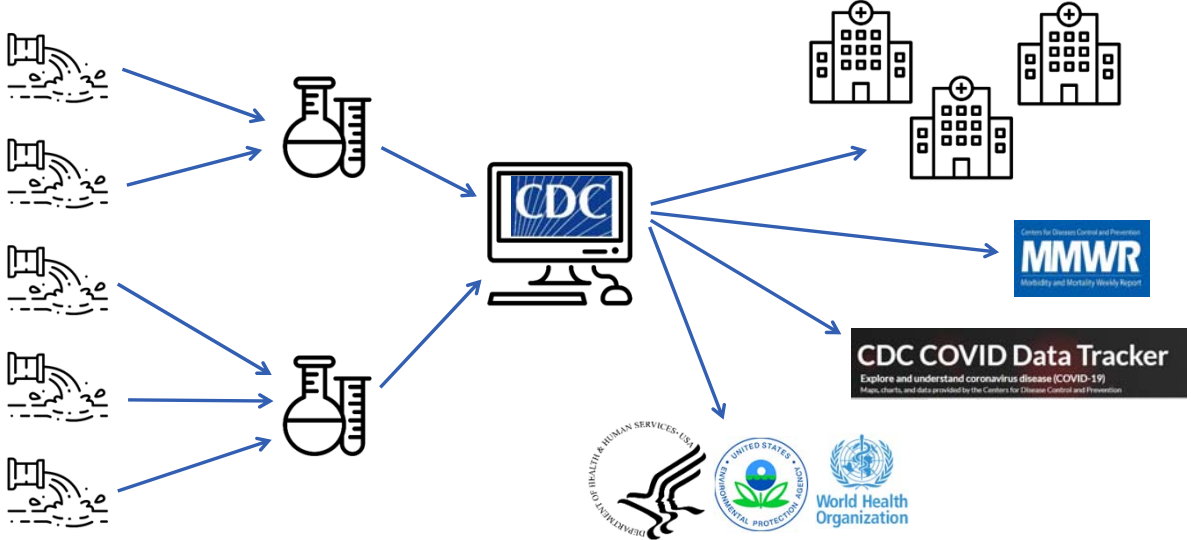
CDC

Centers for Disease Control and Prevention
MMWR
Morbidity and Mortality Weekly Report

CDC COVID Data Tracker
Explore and understand coronavirus disease (COVID-19)
Maps, charts, and data provided by the Centers for Disease Control and Prevention

DEPARTMENT OF HEALTH & HUMAN SERVICES · USA

UNITED STATES ENVIRONMENTAL PROTECTION AGENCY

World Health Organization